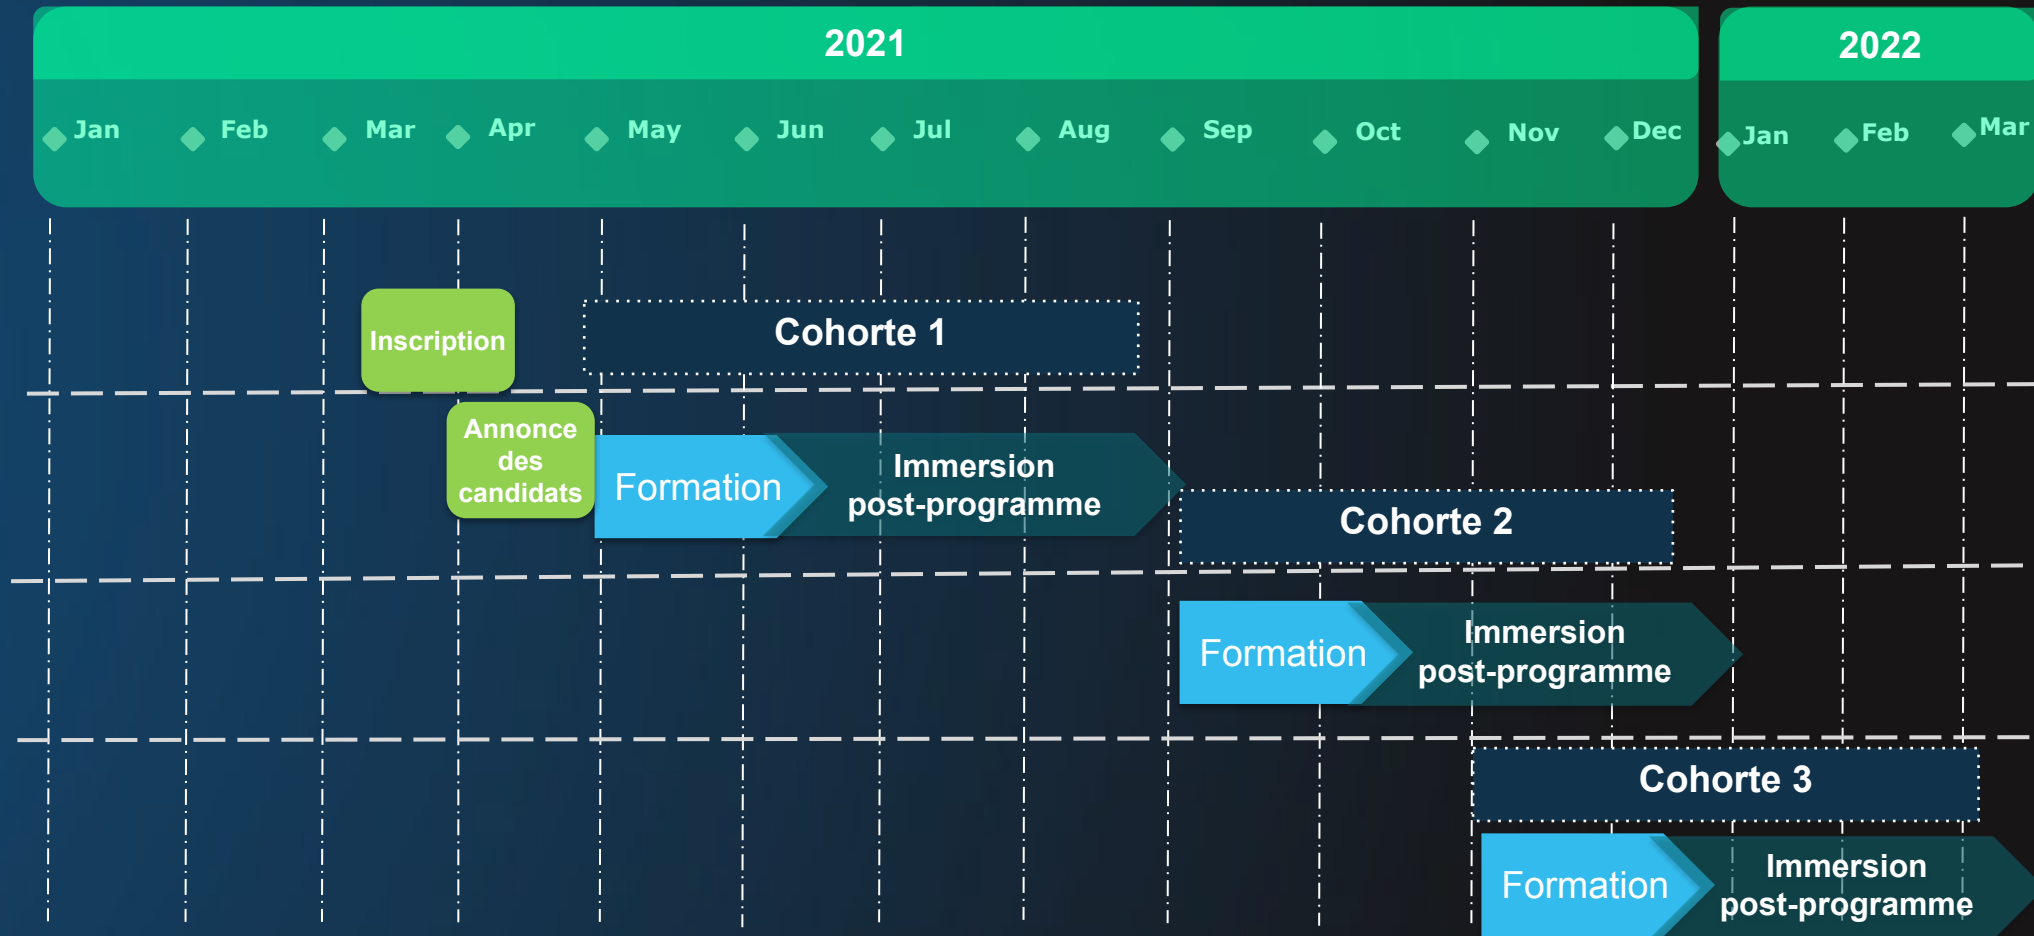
2021

Jan Feb Mar Apr May Jun Jul Aug Sep Oct Nov Dec

2022

Jan Feb Mar

Inscription

Cohorte 1

Annonce des candidats

Formation

Immersion post-programme

Cohorte 2

Formation

Immersion post-programme

Cohorte 3

Formation

Immersion post-programme